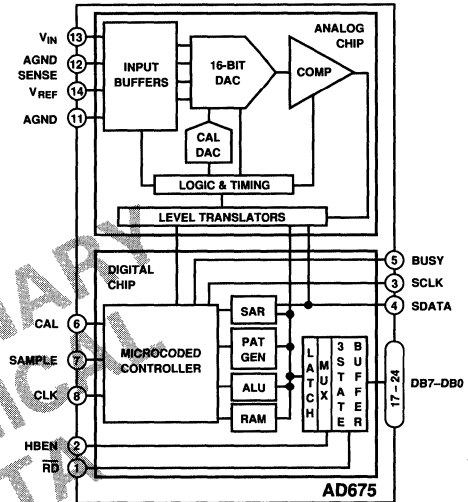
ANALOG CHIP

$V_{IN}$ 13
AGND SENSE 12
$V_{REF}$ 14
AGND 11

INPUT BUFFERS
16-BIT DAC
COMP
CAL DAC
LOGIC & TIMING
LEVEL TRANSLATORS

DIGITAL CHIP

5 BUSY
3 SCLK
4 SDATA

CAL 6
SAMPLE 7
CLK 8

MICROCODED CONTROLLER
SAR
PAT GEN
ALU
RAM
LATCH
MUX
3 STATE
BUFFER
17 – 24
DB7–DB0

HBEN 2
$\overline{RD}$ 1

AD675